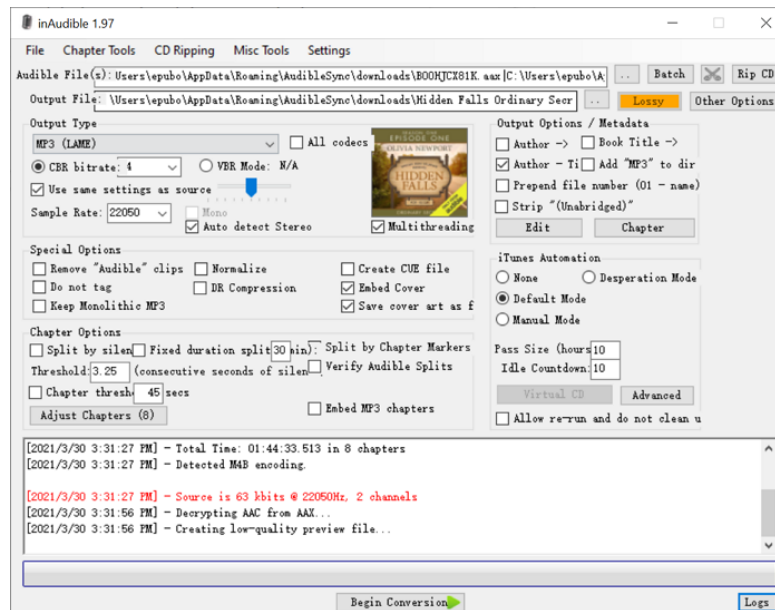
inAudible 1.97

File Chapter Tools CD Ripping Misc Tools Settings

Audible File(s): Users\epubo\AppData\Roaming\AudibleSync\downloads\B00HJCX81K.aax |C:\Users\epubo\A ... Batch Rip CD

Output File: \Users\epubo\AppData\Roaming\AudibleSync\downloads\Hidden Falls Ordinary Secr ... Lossy Other Options

Output Type
MP3 (LAME)
All codecs
CBR bitrate: 4
VBR Mode: N/A
Use same settings as source
Sample Rate: 22050
Mono
Auto detect Stereo
Multithreading

EPISODE ONE
OLIVIA NEWPORT
HIDDEN FALLS

Output Options / Metadata
Author ->
Book Title ->
Author - Ti
Add "MP3" to dir
Prepend file number (01 - name)
Strip "(Unabridged)"
Edit
Chapter

Special Options
Remove "Audible" clips
Normalize
Create CUE file
Do not tag
DR Compression
Embed Cover
Keep Monolithic MP3
Save cover art as f

iTunes Automation
None
Desperation Mode
Default Mode
Manual Mode

Chapter Options
Split by silen
Fixed duration split 30 min)
Split by Chapter Markers
Threshold: 3.25 (consecutive seconds of silen
Verify Audible Splits
Chapter thresh 45 secs
Adjust Chapters (8)
Embed MP3 chapters

Pass Size (hours 10
Idle Countdown 10
Virtual CD
Advanced
Allow re-run and do not clean u

[2021/3/30 3:31:27 PM] - Total Time: 01:44:33.513 in 8 chapters
[2021/3/30 3:31:27 PM] - Detected M4B encoding.

[2021/3/30 3:31:27 PM] - Source is 63 kbits @ 22050Hz, 2 channels
[2021/3/30 3:31:56 PM] - Decrypting AAC from AAX...
[2021/3/30 3:31:56 PM] - Creating low-quality preview file...

Begin Conversion
Logs